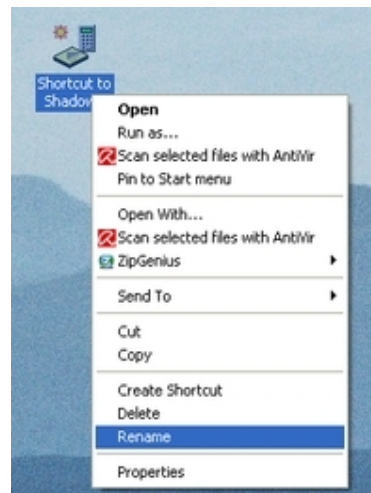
Shortcut to Shadow

Open
Run as...
Scan selected files with AntiVir
Pin to Start menu

Open With...
Scan selected files with AntiVir
ZipGenius

Send To

Cut
Copy

Create Shortcut
Delete
Rename

Properties